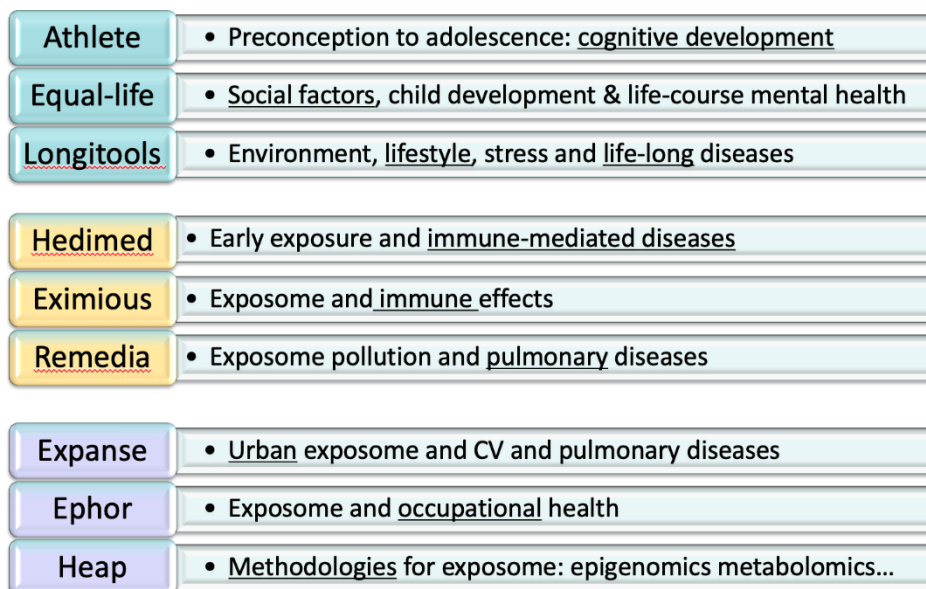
| | |
|---|---|
| Athlete | • Preconception to adolescence: cognitive development |
| Equal-life | • Social factors, child development & life-course mental health |
| Longitools | • Environment, lifestyle, stress and life-long diseases |
| Hedimed | • Early exposure and immune-mediated diseases |
| Eximious | • Exposome and immune effects |
| Remedia | • Exposome pollution and pulmonary diseases |
| Expanse | • Urban exposome and CV and pulmonary diseases |
| Ephor | • Exposome and occupational health |
| Heap | • Methodologies for exposome: epigenomics metabolomics… |